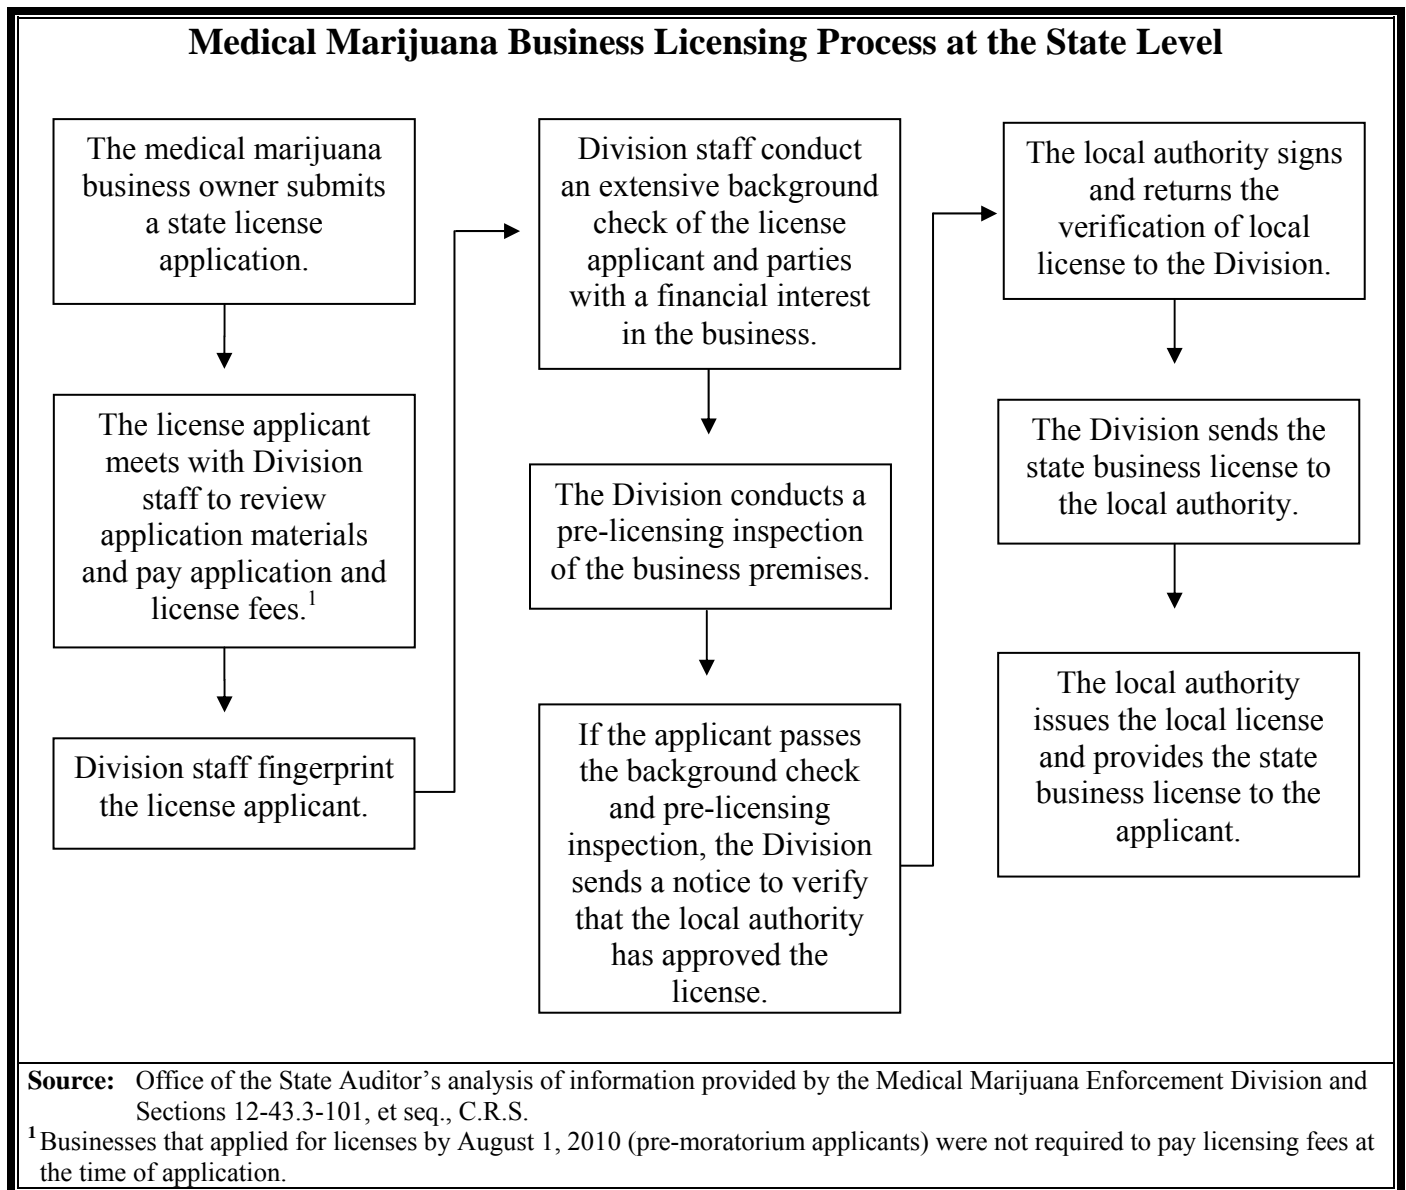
**Medical Marijuana Business Licensing Process at the State Level**

The medical marijuana business owner submits a state license application.

The license applicant meets with Division staff to review application materials and pay application and license fees.$^1$

Division staff fingerprint the license applicant.

Division staff conduct an extensive background check of the license applicant and parties with a financial interest in the business.

The Division conducts a pre-licensing inspection of the business premises.

If the applicant passes the background check and pre-licensing inspection, the Division sends a notice to verify that the local authority has approved the license.

The local authority signs and returns the verification of local license to the Division.

The Division sends the state business license to the local authority.

The local authority issues the local license and provides the state business license to the applicant.

**Source:** Office of the State Auditor's analysis of information provided by the Medical Marijuana Enforcement Division and Sections 12-43.3-101, et seq., C.R.S.

$^1$ Businesses that applied for licenses by August 1, 2010 (pre-moratorium applicants) were not required to pay licensing fees at the time of application.